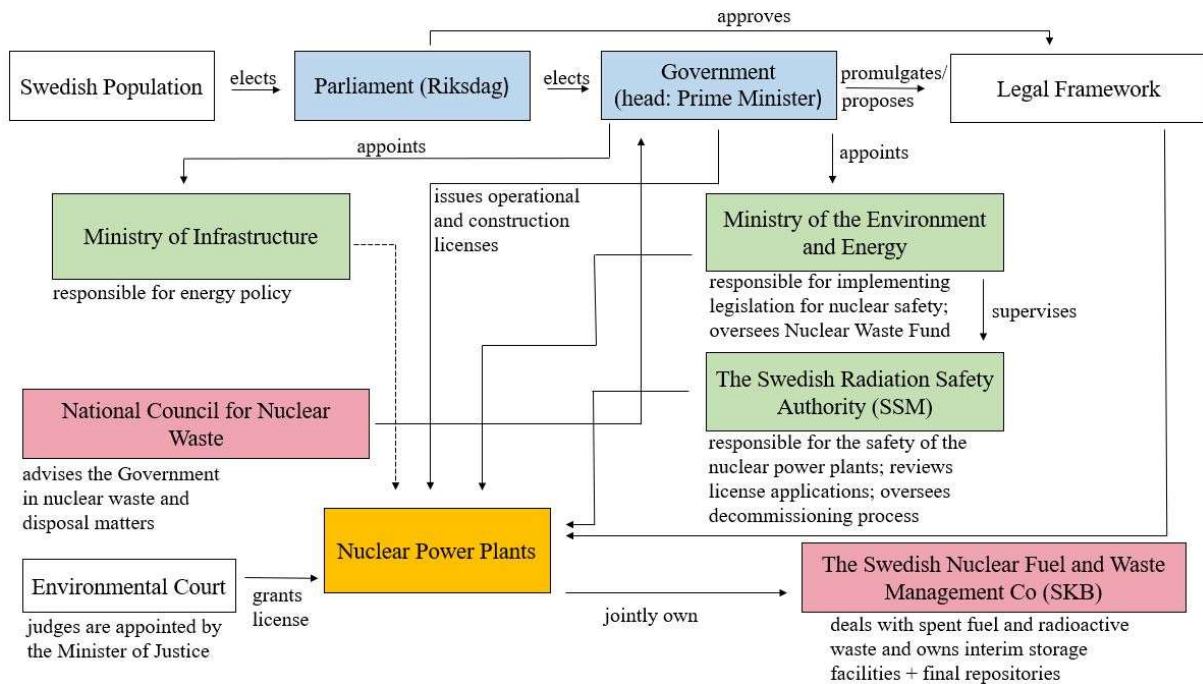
approves

Swedish Population

elects

Parliament (Riksdag)

elects

Government (head: Prime Minister)

promulgates/ proposes

Legal Framework

appoints

appoints

issues operational and construction licenses

Ministry of Infrastructure

responsible for energy policy

Ministry of the Environment and Energy

responsible for implementing legislation for nuclear safety; oversees Nuclear Waste Fund

supervises

The Swedish Radiation Safety Authority (SSM)

responsible for the safety of the nuclear power plants; reviews license applications; oversees decommissioning process

National Council for Nuclear Waste

advises the Government in nuclear waste and disposal matters

Nuclear Power Plants

Environmental Court

judges are appointed by the Minister of Justice

grants license

jointly own

The Swedish Nuclear Fuel and Waste Management Co (SKB)

deals with spent fuel and radioactive waste and owns interim storage facilities + final repositories